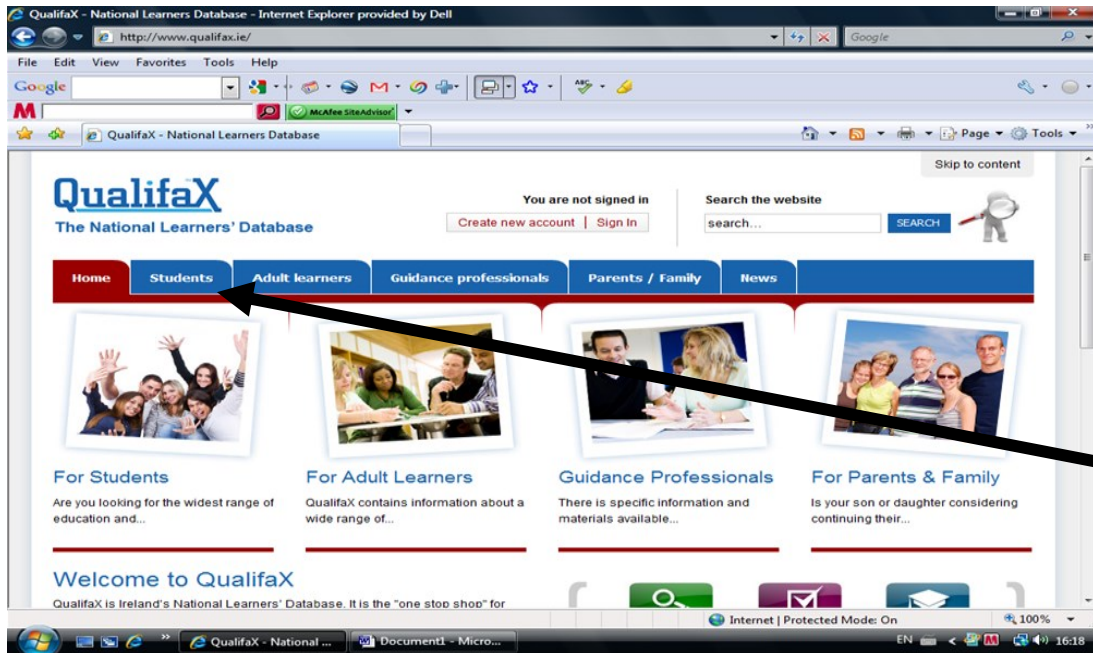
QualifaX - National Learners Database - Internet Explorer provided by Dell

http://www.qualifax.ie/

Google

File Edit View Favorites Tools Help

Google

M

McAfee SiteAdvisor

QualifaX - National Learners Database

Page ▾ Tools ▾

Skip to content

QualifaX
The National Learners' Database

You are not signed in
Create new account | Sign In

Search the website
search...
SEARCH

Home | Students | Adult learners | Guidance professionals | Parents / Family | News

For Students
Are you looking for the widest range of education and...

For Adult Learners
QualifaX contains information about a wide range of...

Guidance Professionals
There is specific information and materials available...

For Parents & Family
Is your son or daughter considering continuing their...

Welcome to QualifaX
QualifaX is Ireland's National Learners' Database. It is the "one stop shop" for

Internet | Protected Mode: On
100%

QualifaX - National ...
Document1 - Micro...

EN
16:18